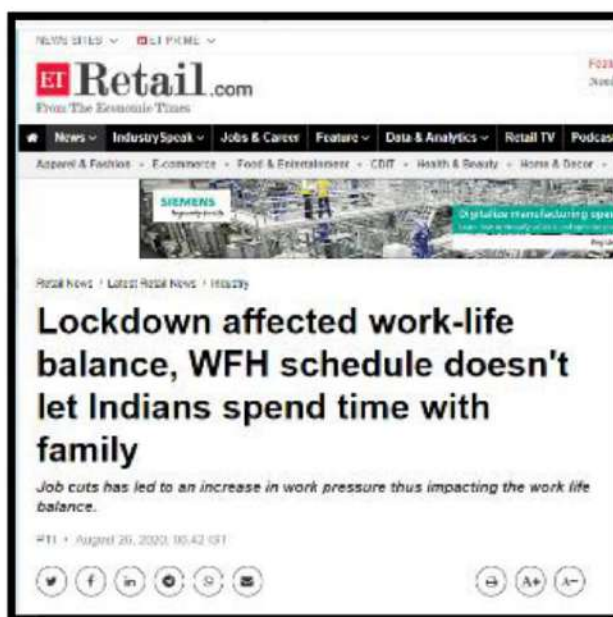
NEWS SITES ∨ ET PRIME ∨

ET Retail.com
From The Economic Times

News ∨ Industry Speak ∨ Jobs & Career Feature ∨ Data & Analytics ∨ Retail TV Podcas

Apparel & Fashion • E-commerce • Food & Entertainment • CDIT • Health & Beauty • Home & Decor •

SIEMENS

Digitalize manufacturing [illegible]

Retail News › Latest Retail News › Industry

Lockdown affected work-life balance, WFH schedule doesn't let Indians spend time with family

Job cuts has led to an increase in work pressure thus impacting the work life balance.

PTI • August 26, 2020, 06:42 IST

A+ A−